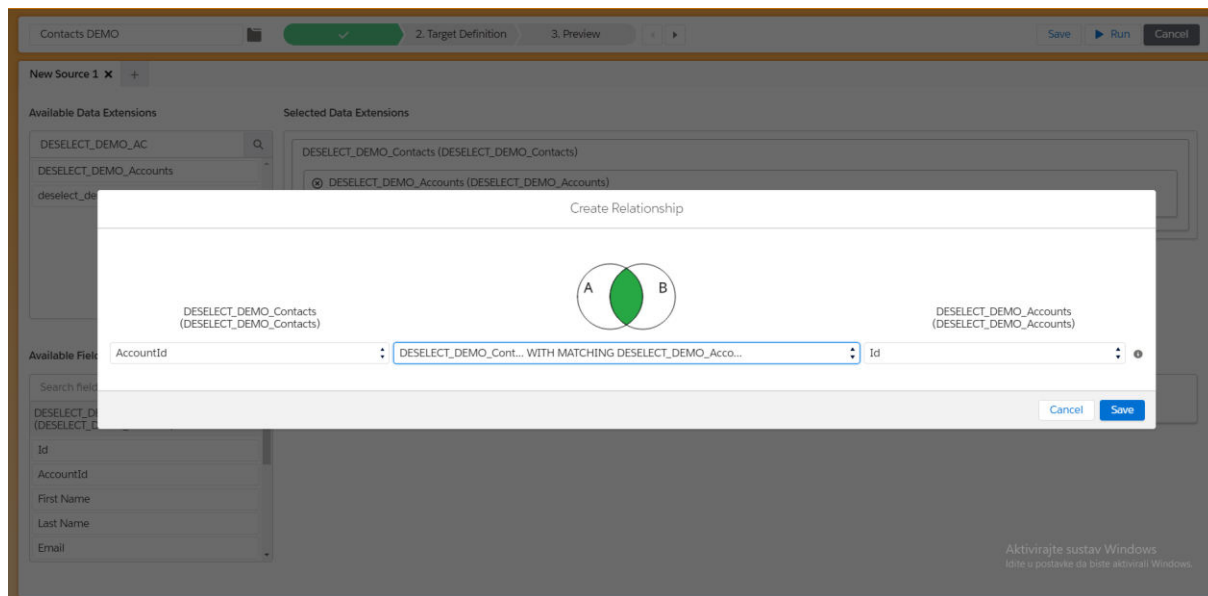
Contacts DEMO

2. Target Definition

3. Preview

Save

Run

Cancel

New Source 1 ✕ +

Available Data Extensions

Selected Data Extensions

DESELECT_DEMO_AC

DESELECT_DEMO_Accounts

deselect_de

DESELECT_DEMO_Contacts (DESELECT_DEMO_Contacts)

DESELECT_DEMO_Accounts (DESELECT_DEMO_Accounts)

Create Relationship

A

B

DESELECT_DEMO_Contacts (DESELECT_DEMO_Contacts)

DESELECT_DEMO_Accounts (DESELECT_DEMO_Accounts)

AccountId

DESELECT_DEMO_Cont... WITH MATCHING DESELECT_DEMO_Acco...

Id

Cancel

Save

Available Fiel

Search field

DESELECT_D (DESELECT_D

Id

AccountId

First Name

Last Name

Email

Aktivirajte sustav Windows
Idite u postavke da biste aktivirali Windows.